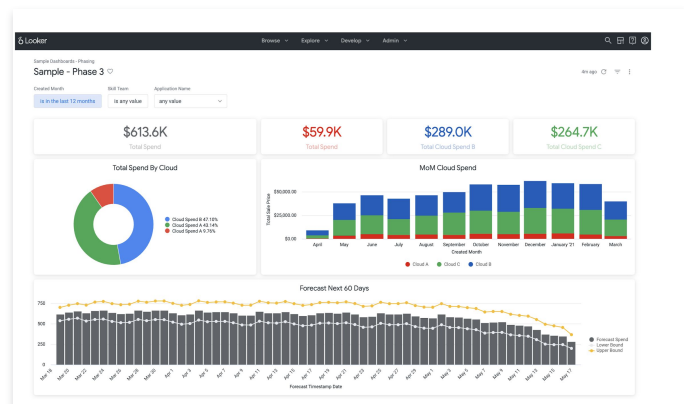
Looker

Browse Explore Develop Admin

Sample Dashboards - Phasing

Sample - Phase 3

4m ago

Created Month
is in the last 12 months

Skill Team
is any value

Application Name
any value

$613.6K
Total Spend

$59.9K
Total Spend

$289.0K
Total Cloud Spend B

$264.7K
Total Cloud Spend C

Total Spend By Cloud

Cloud Spend B 47.15%
Cloud Spend A 43.14%
Cloud Spend A 9.76%

MoM Cloud Spend

$50,000.00
$25,000.00
$0.00

Total Sale Price

April May June July August September October November December January '21 February March

Created Month

Cloud A Cloud C Cloud B

Forecast Next 60 Days

750
500
250
0

Mar 18 Mar 20 Mar 22 Mar 24 Mar 26 Mar 28 Mar 30 Apr 1 Apr 3 Apr 5 Apr 7 Apr 9 Apr 11 Apr 13 Apr 15 Apr 17 Apr 19 Apr 21 Apr 23 Apr 25 Apr 27 Apr 29 May 1 May 3 May 5 May 7 May 9 May 11 May 13 May 15 May 17

Forecast Timestamp Date

Forecast Spend
Lower Bound
Upper Bound